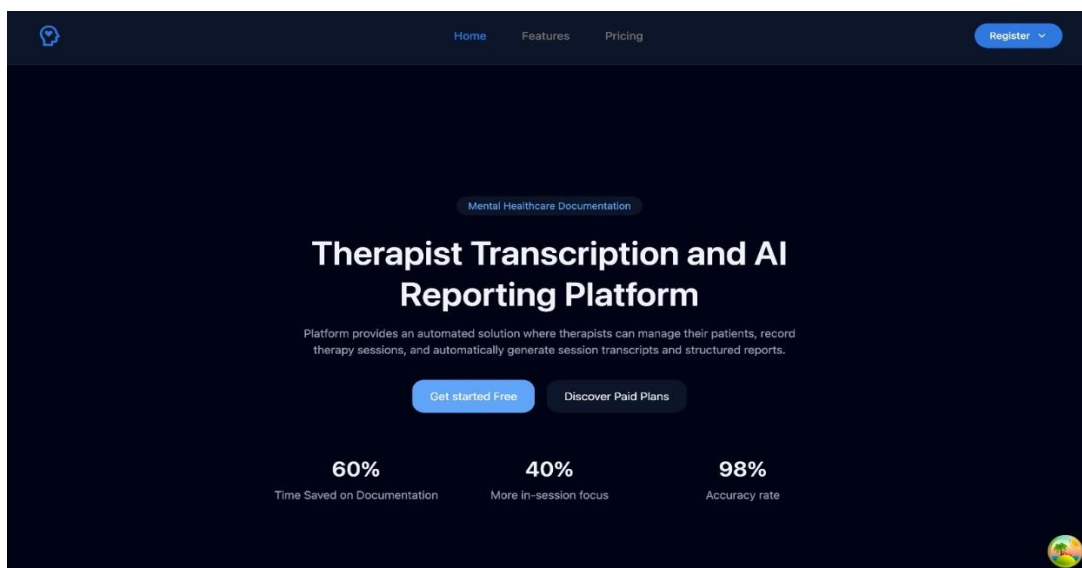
Home Features Pricing

Register

Mental Healthcare Documentation

Therapist Transcription and AI Reporting Platform

Platform provides an automated solution where therapists can manage their patients, record therapy sessions, and automatically generate session transcripts and structured reports.

Get started Free

Discover Paid Plans

60%
Time Saved on Documentation

40%
More in-session focus

98%
Accuracy rate